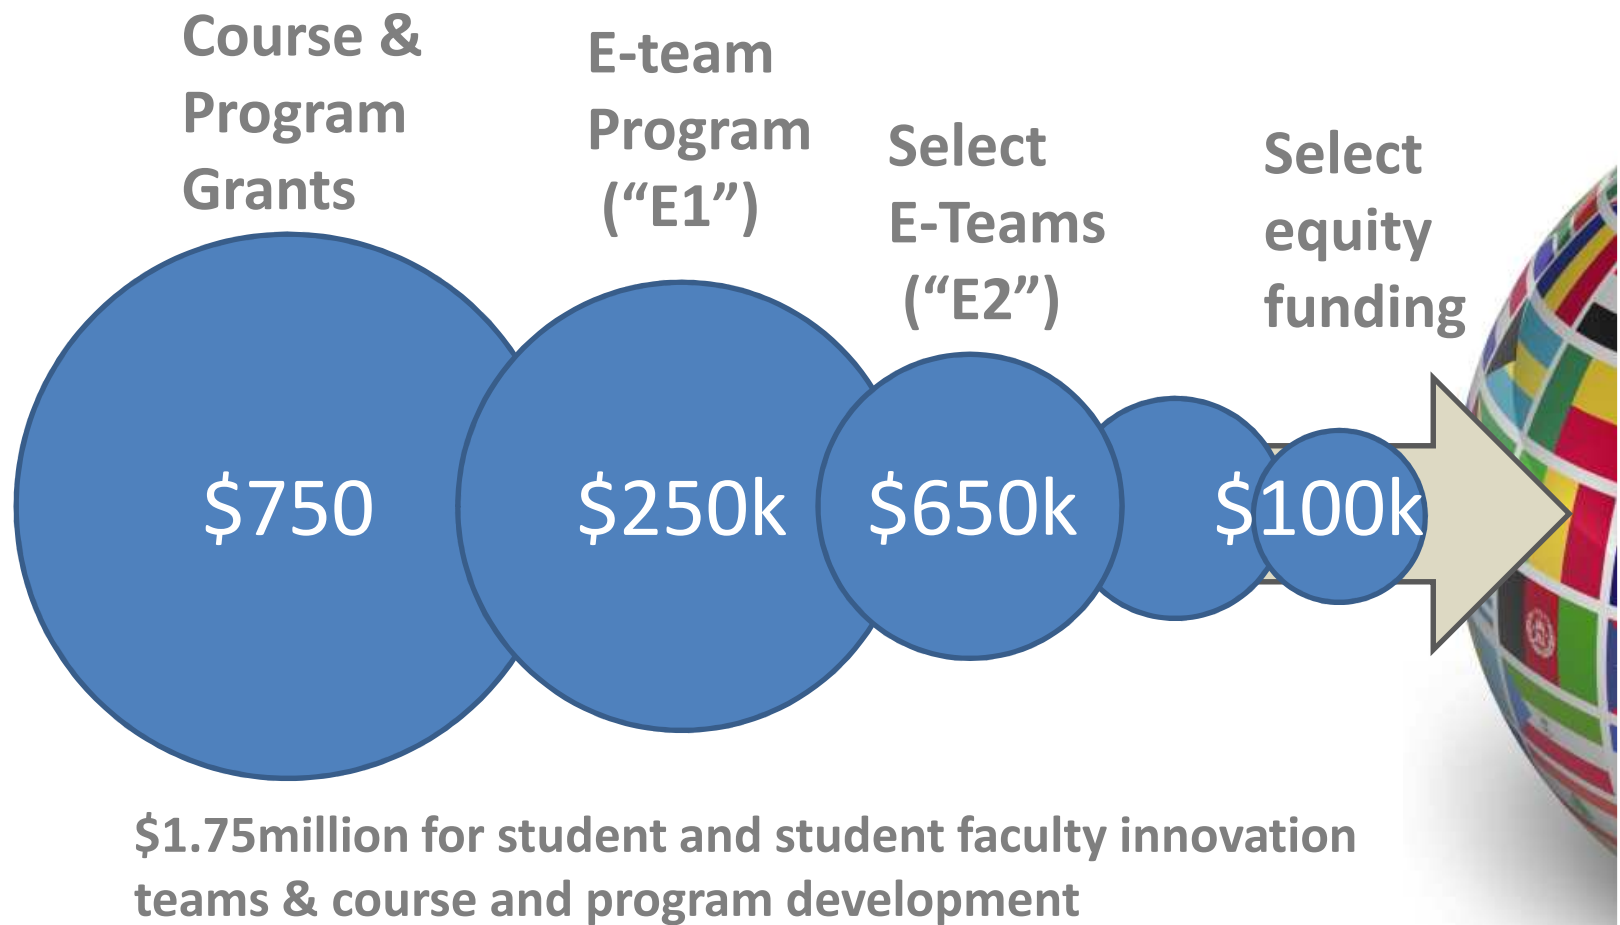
Course & Program Grants

E-team Program ("E1")

Select E-Teams ("E2")

Select equity funding

$750

$250k

$650k

$100k

$1.75million for student and student faculty innovation teams & course and program development